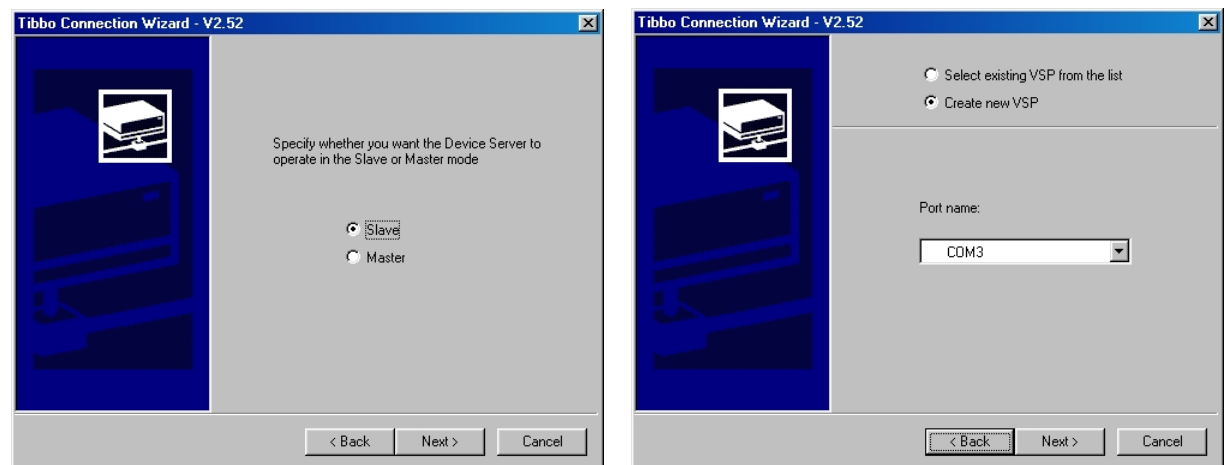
Tibbo Connection Wizard - V2.52

Specify whether you want the Device Server to operate in the Slave or Master mode

Slave
Master

< Back
Next >
Cancel

Tibbo Connection Wizard - V2.52

Select existing VSP from the list
Create new VSP

Port name:

COM3

< Back
Next >
Cancel